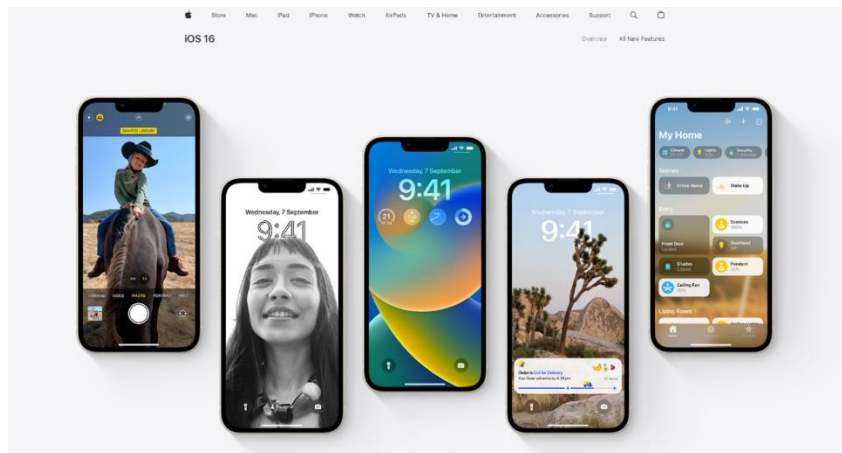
Store Mac iPad iPhone Watch AirPods TV & Home Entertainment Accessories Support

iOS 16

Overview All New Features

Wednesday, 7 September
9:41

Wednesday, 7 September
9:41

Wednesday, 7 September
9:41

9:41
My Home

Front Door
Shades
Ceiling Fan
Scenes
Doorbell
Pendant

Living Room

Order is Out for Delivery